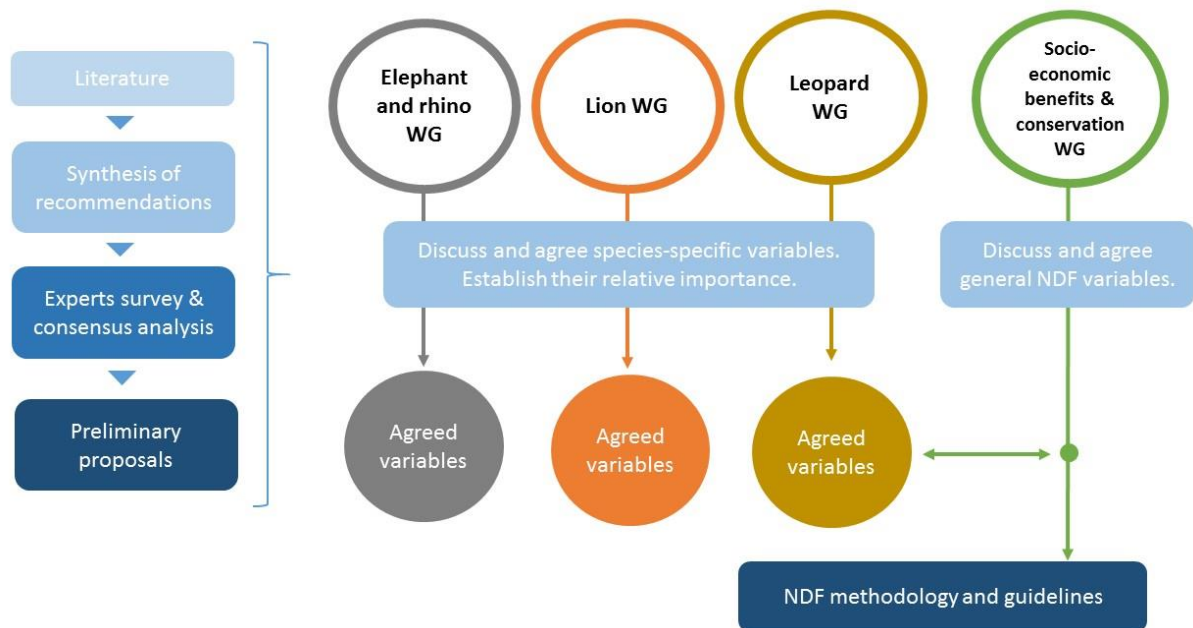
Literature

Synthesis of recommendations

Experts survey & consensus analysis

Preliminary proposals

Elephant and rhino WG

Lion WG

Leopard WG

Socio-economic benefits & conservation WG

Discuss and agree species-specific variables. Establish their relative importance.

Discuss and agree general NDF variables.

Agreed variables

Agreed variables

Agreed variables

NDF methodology and guidelines